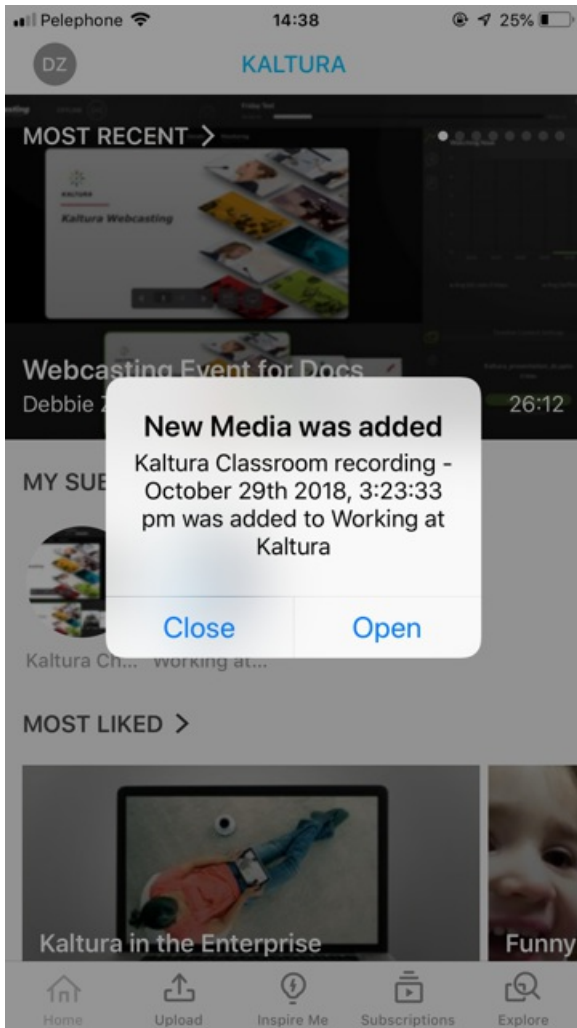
Pelephone 14:38 25%

DZ KALTURA

MOST RECENT >

Kaltura Webcasting

Webcasting Event for Docs

Debbie Z

26:12

MY SUB

New Media was added

Kaltura Classroom recording - October 29th 2018, 3:23:33 pm was added to Working at Kaltura

Close Open

Kaltura Ch... Working at...

MOST LIKED >

Kaltura in the Enterprise

Funny

Home Upload Inspire Me Subscriptions Explore